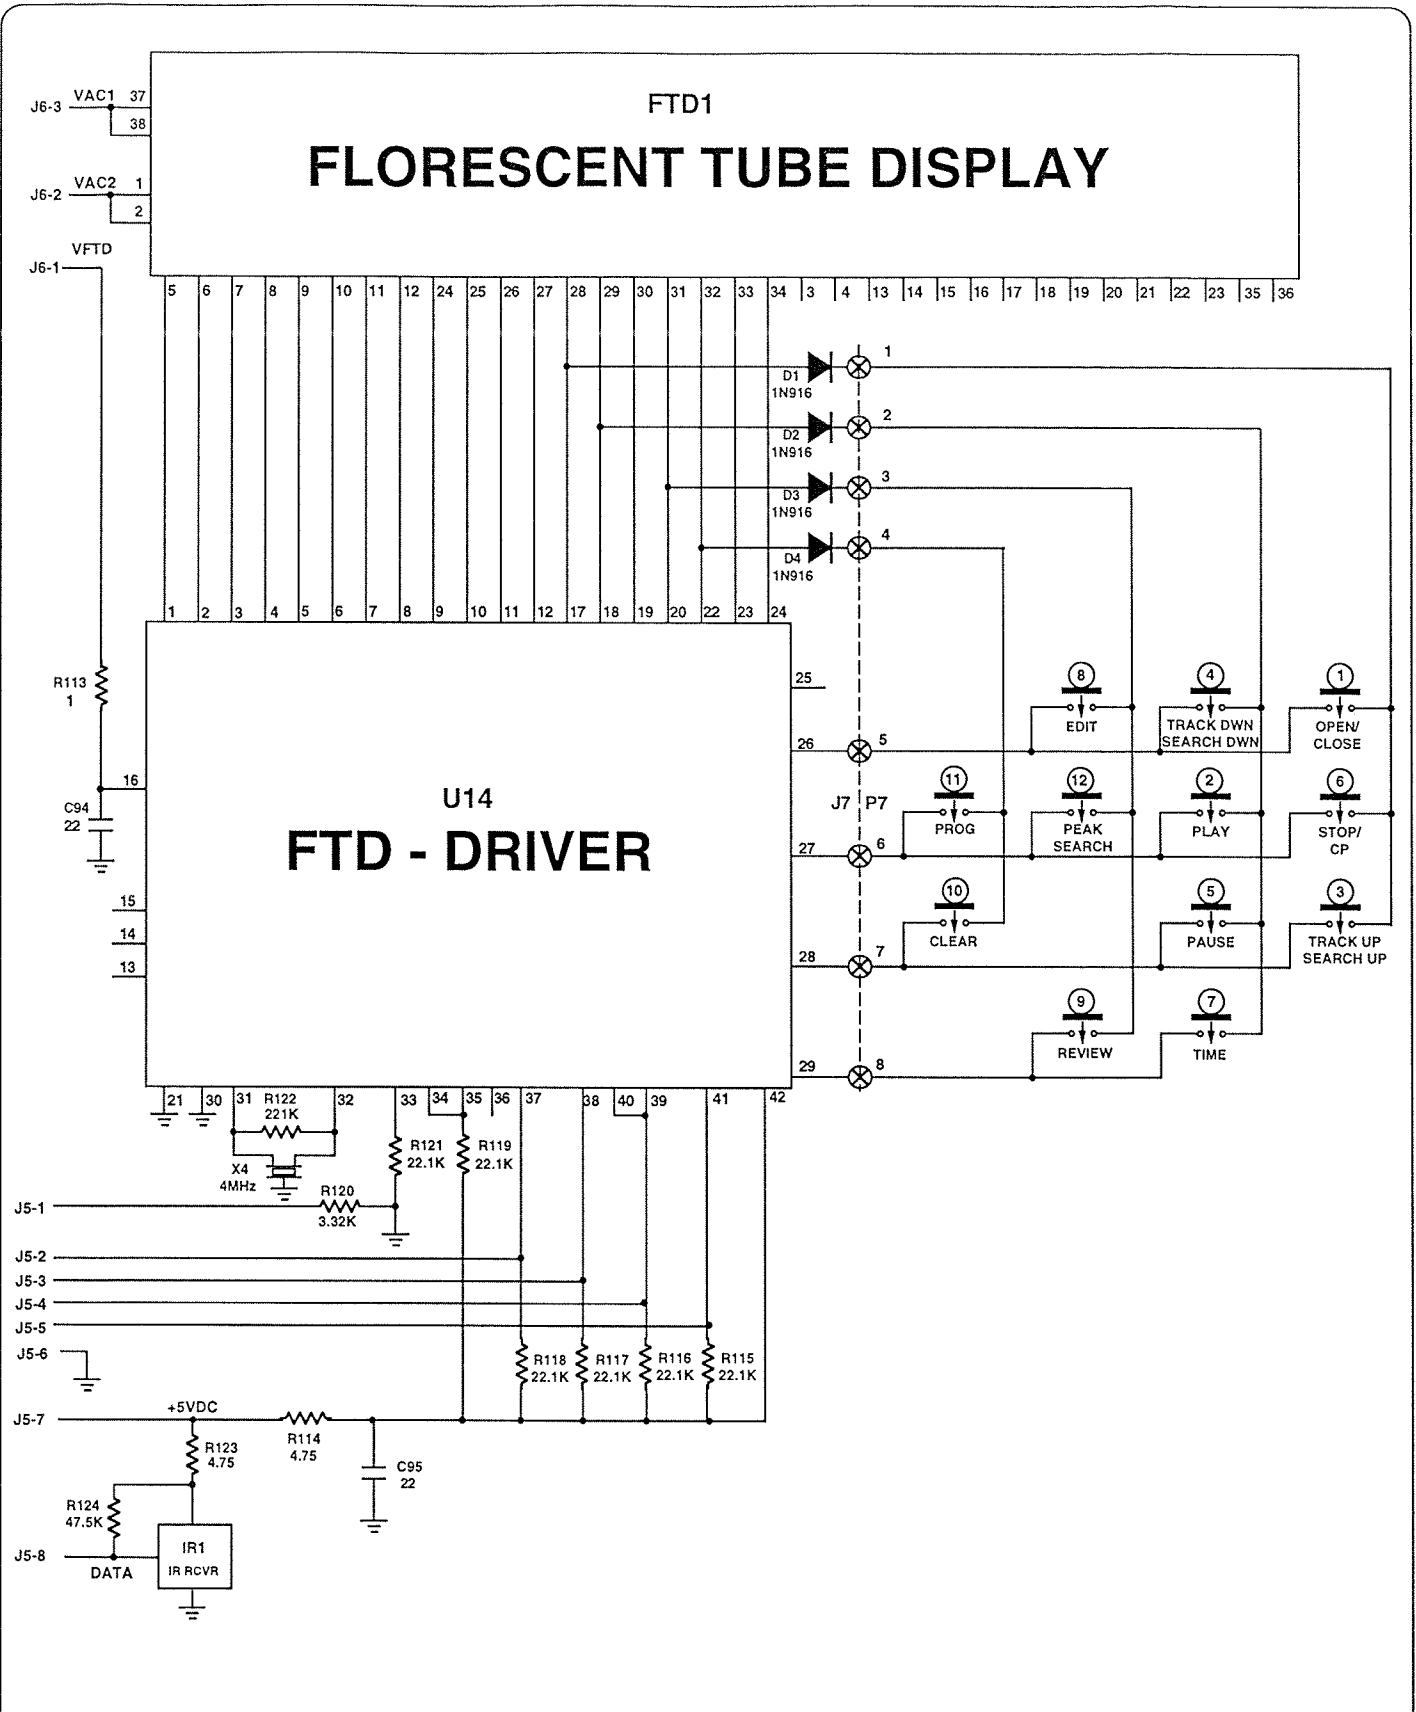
FTD1
FLORESCENT TUBE DISPLAY

J6-3 VAC1 37
38
J6-2 VAC2 1
2
J6-1 VFTD

5 6 7 8 9 10 11 12 24 25 26 27 28 29 30 31 32 33 34 3 4 13 14 15 16 17 18 19 20 21 22 23 35 36

D1 1N916 1
D2 1N916 2
D3 1N916 3
D4 1N916 4

1 2 3 4 5 6 7 8 9 10 11 12 17 18 19 20 22 23 24

R113 1
C94 22
16
15
14
13

U14
FTD - DRIVER

25
26 5
27 6
28 7
29 8
J7 P7

8 EDIT
4 TRACK DWN SEARCH DWN
1 OPEN/ CLOSE
11 PROG
12 PEAK SEARCH
2 PLAY
6 STOP/ CP
10 CLEAR
5 PAUSE
3 TRACK UP SEARCH UP
9 REVIEW
7 TIME

21 30 31 R122 221K 32 33 34 35 36 37 38 40 39 41 42
X4 4MHz
R121 22.1K
R119 22.1K
R120 3.32K
J5-1
J5-2
J5-3
J5-4
J5-5
J5-6
R118 22.1K R117 22.1K R116 22.1K R115 22.1K
J5-7 +5VDC
R114 4.75
R123 4.75
C95 22
R124 47.5K
J5-8 DATA
IR1 IR RCVR